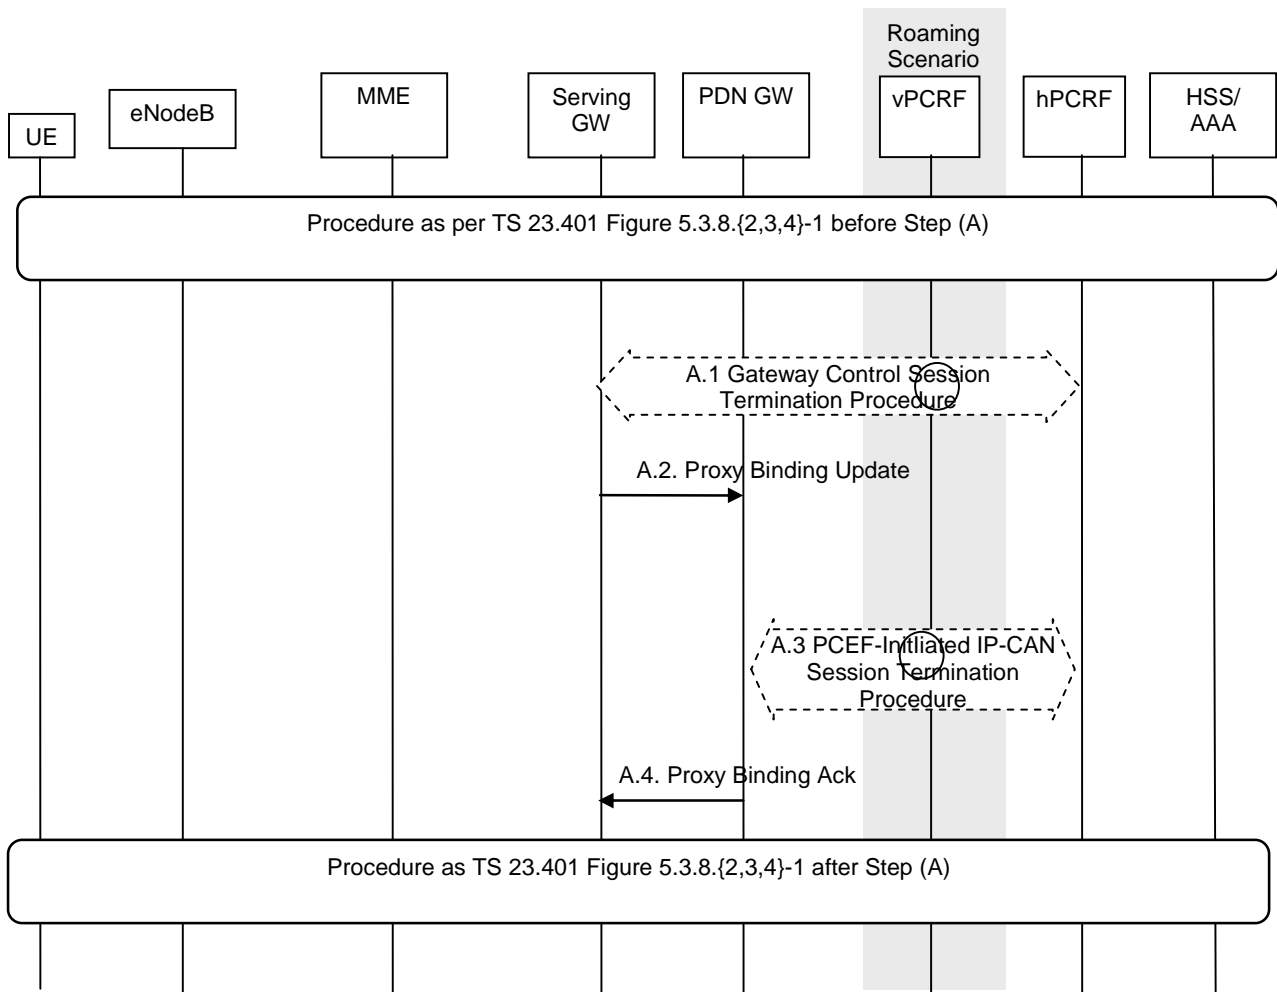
Roaming Scenario

UE

eNodeB

MME

Serving GW

PDN GW

vPCRF

hPCRF

HSS/ AAA

Procedure as per TS 23.401 Figure 5.3.8.{2,3,4}-1 before Step (A)

A.1 Gateway Control Session Termination Procedure

A.2. Proxy Binding Update

A.3 PCEF-Initliated IP-CAN Session Termination Procedure

A.4. Proxy Binding Ack

Procedure as TS 23.401 Figure 5.3.8.{2,3,4}-1 after Step (A)